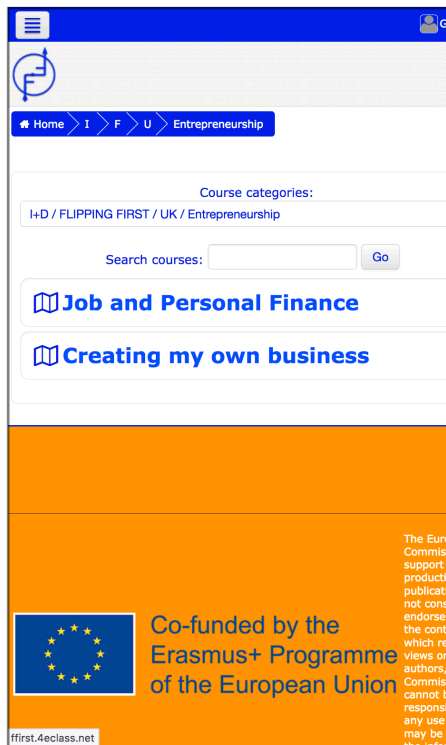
G

Home I F U Entrepreneurship

Course categories:

I+D / FLIPPING FIRST / UK / Entrepreneurship

Search courses: Go

Job and Personal Finance

Creating my own business

Co-funded by the Erasmus+ Programme of the European Union

The Eur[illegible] Commis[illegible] support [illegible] produc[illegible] publicat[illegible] not cons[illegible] endorse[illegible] the cont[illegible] which re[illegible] views o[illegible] authors,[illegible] Commis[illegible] cannot b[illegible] respons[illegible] any use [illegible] may be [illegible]

ffirst.4eclass.net